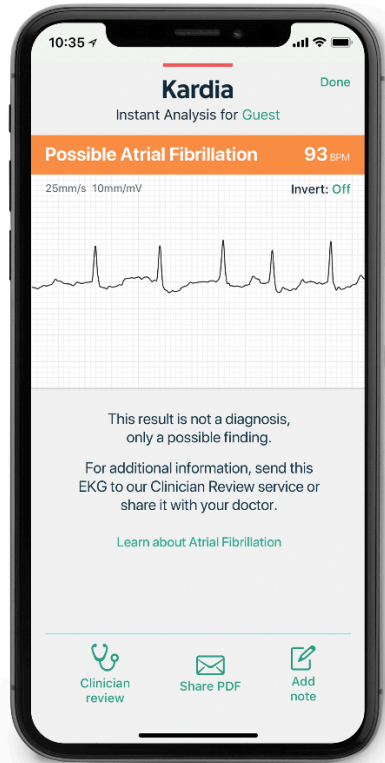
10:35

Kardia

Done

Instant Analysis for Guest

Possible Atrial Fibrillation 93 BPM

25mm/s 10mm/mV

Invert: Off

This result is not a diagnosis, only a possible finding.

For additional information, send this EKG to our Clinician Review service or share it with your doctor.

Learn about Atrial Fibrillation

Clinician review

Share PDF

Add note